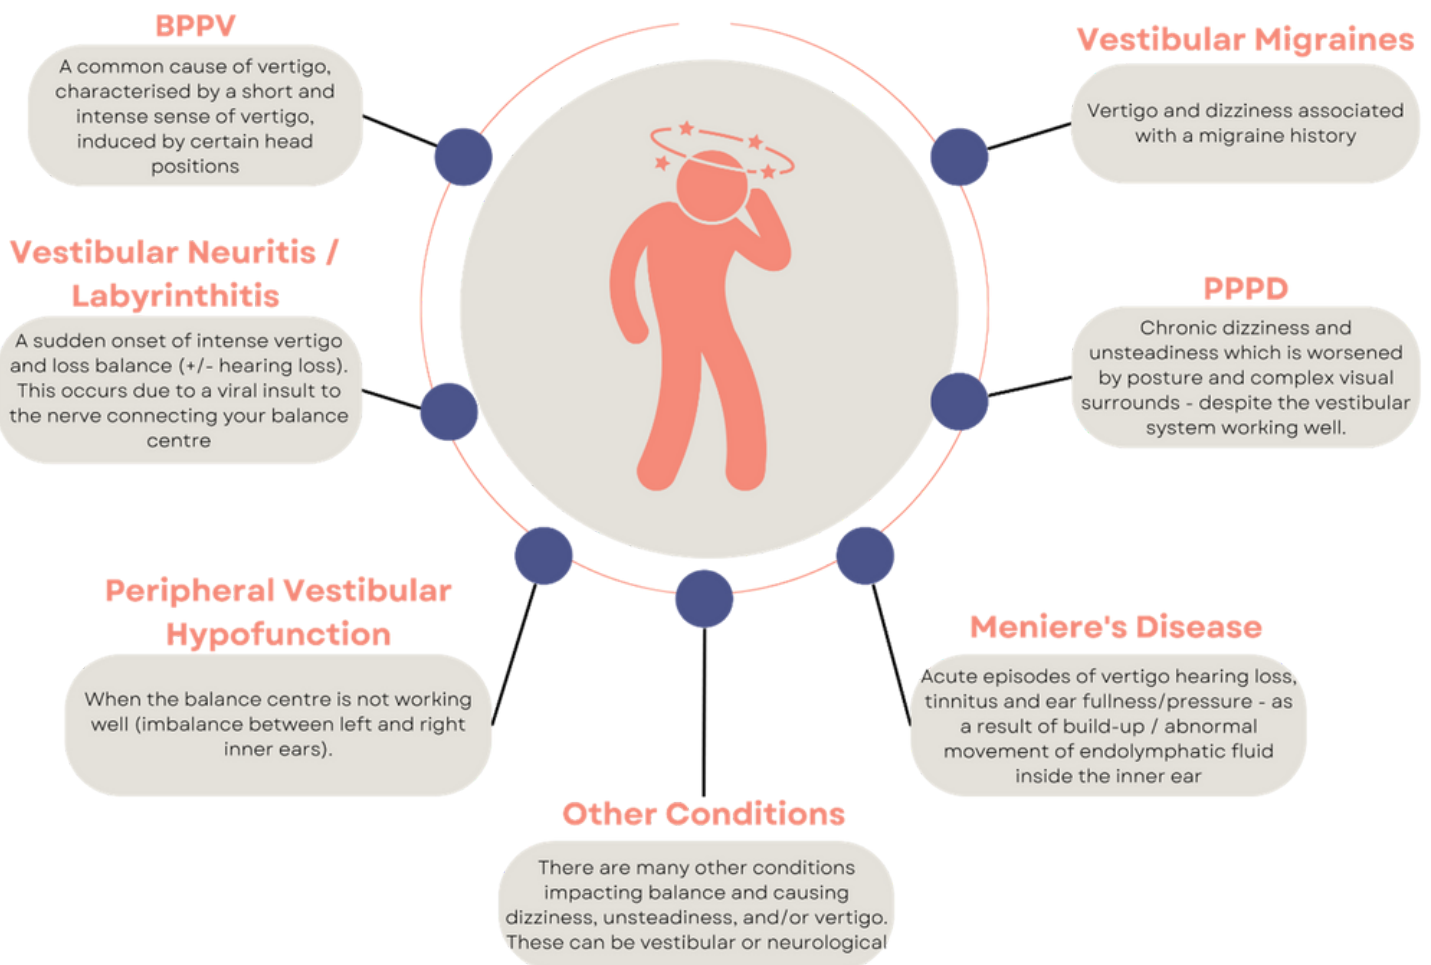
BPPV

A common cause of vertigo, characterised by a short and intense sense of vertigo, induced by certain head positions

Vestibular Migraines

Vertigo and dizziness associated with a migraine history

Vestibular Neuritis / Labyrinthitis

A sudden onset of intense vertigo and loss balance (+/- hearing loss). This occurs due to a viral insult to the nerve connecting your balance centre

PPPD

Chronic dizziness and unsteadiness which is worsened by posture and complex visual surrounds - despite the vestibular system working well.

Peripheral Vestibular Hypofunction

When the balance centre is not working well (imbalance between left and right inner ears).

Meniere's Disease

Acute episodes of vertigo hearing loss, tinnitus and ear fullness/pressure - as a result of build-up / abnormal movement of endolymphatic fluid inside the inner ear

Other Conditions

There are many other conditions impacting balance and causing dizziness, unsteadiness, and/or vertigo. These can be vestibular or neurological